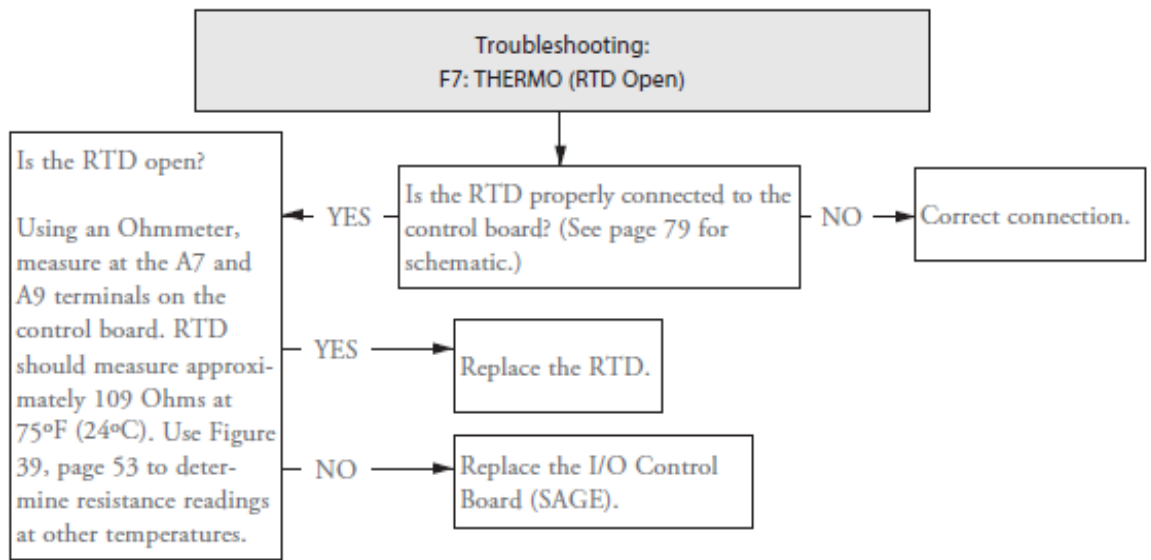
Troubleshooting:
F7: THERMO (RTD Open)

Is the RTD properly connected to the control board? (See page 79 for schematic.)

YES

NO

Correct connection.

Is the RTD open?

Using an Ohmmeter, measure at the A7 and A9 terminals on the control board. RTD should measure approximately 109 Ohms at 75ºF (24ºC). Use Figure 39, page 53 to determine resistance readings at other temperatures.

YES

Replace the RTD.

NO

Replace the I/O Control Board (SAGE).